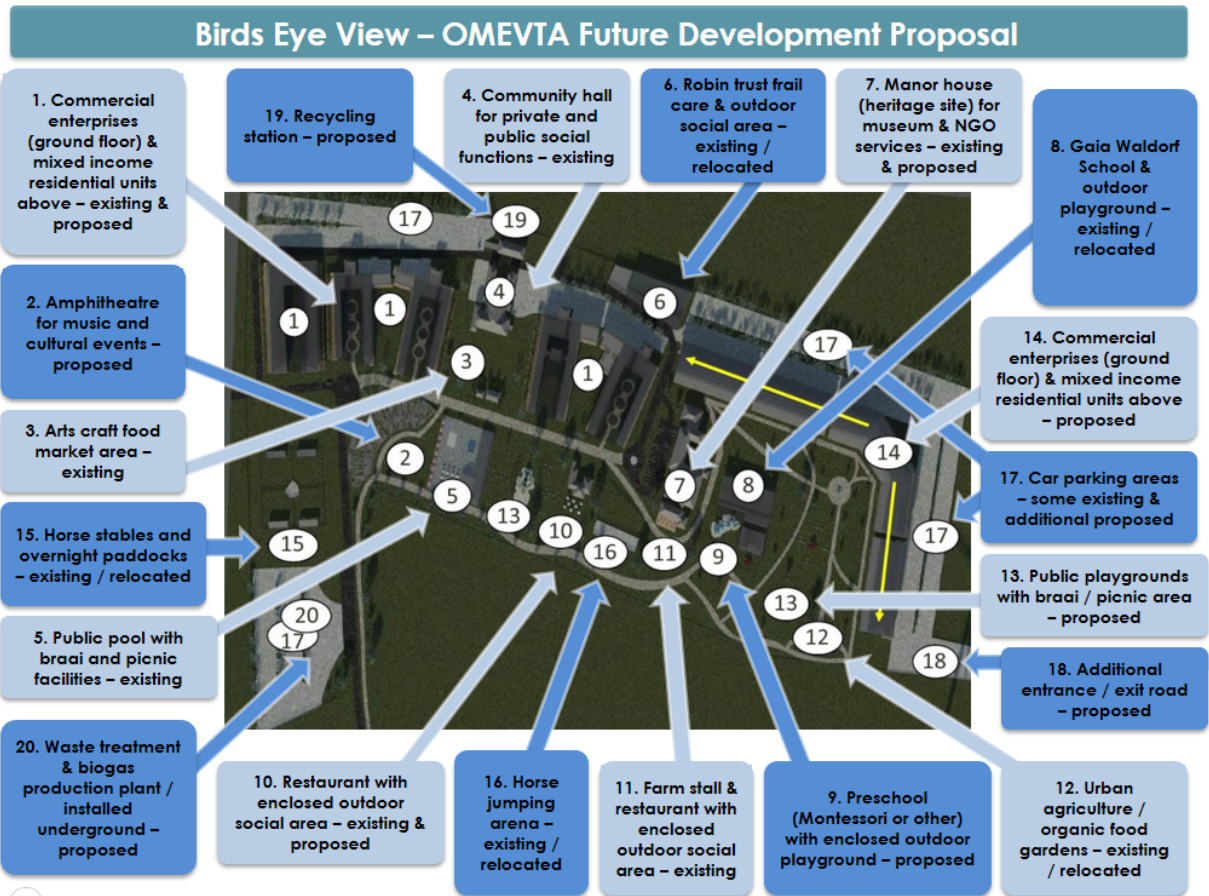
Birds Eye View – OMEVTA Future Development Proposal

1. Commercial enterprises (ground floor) & mixed income residential units above – existing & proposed

19. Recycling station – proposed

4. Community hall for private and public social functions – existing

6. Robin trust frail care & outdoor social area – existing / relocated

7. Manor house (heritage site) for museum & NGO services – existing & proposed

8. Gaia Waldorf School & outdoor playground – existing / relocated

2. Amphitheatre for music and cultural events – proposed

14. Commercial enterprises (ground floor) & mixed income residential units above – proposed

3. Arts craft food market area – existing

17. Car parking areas – some existing & additional proposed

15. Horse stables and overnight paddocks – existing / relocated

13. Public playgrounds with braai / picnic area – proposed

5. Public pool with braai and picnic facilities – existing

18. Additional entrance / exit road – proposed

20. Waste treatment & biogas production plant / installed underground – proposed

10. Restaurant with enclosed outdoor social area – existing & proposed

16. Horse jumping arena – existing / relocated

11. Farm stall & restaurant with enclosed outdoor social area – existing

9. Preschool (Montessori or other) with enclosed outdoor playground – proposed

12. Urban agriculture / organic food gardens – existing / relocated

17 19 4 6 1 1 3 1 17 2 14 7 8 5 13 10 16 11 9 17 15 13 20 17 12 18